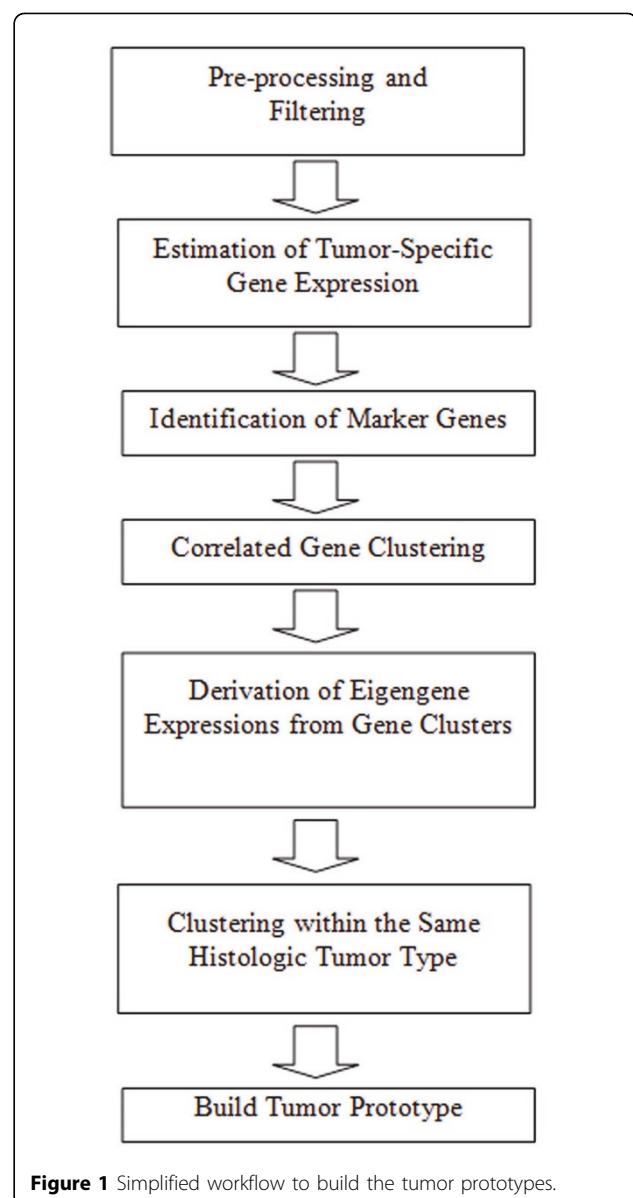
Pre-processing and Filtering

Estimation of Tumor-Specific Gene Expression

Identification of Marker Genes

Correlated Gene Clustering

Derivation of Eigengene Expressions from Gene Clusters

Clustering within the Same Histologic Tumor Type

Build Tumor Prototype

**Figure 1** Simplified workflow to build the tumor prototypes.